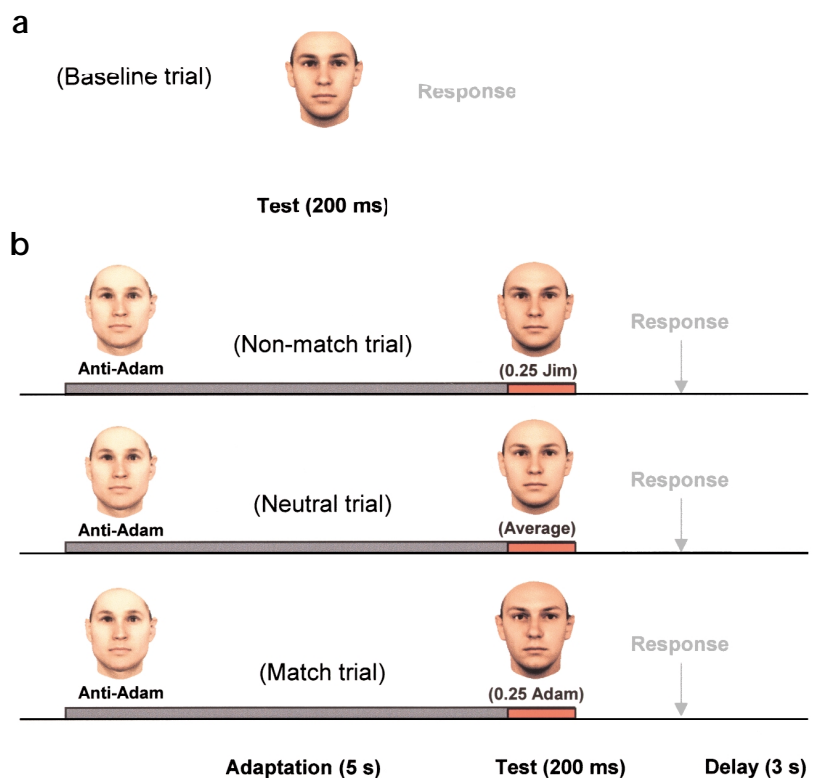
a

(Baseline trial)

Response

Test (200 ms)

b

Anti-Adam

(Non-match trial)

(0.25 Jim)

Response

Anti-Adam

(Neutral trial)

(Average)

Response

Anti-Adam

(Match trial)

(0.25 Adam)

Response

Adaptation (5 s)

Test (200 ms)

Delay (3 s)